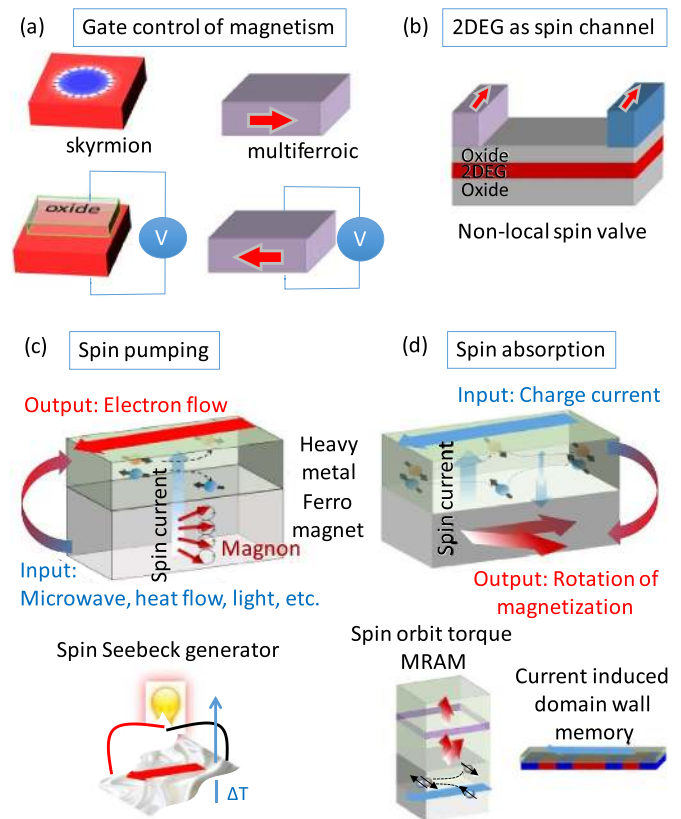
(a) Gate control of magnetism

skyrmion

multiferroic

oxide

V

V

(b) 2DEG as spin channel

Oxide
2DEG
Oxide

Non-local spin valve

(c) Spin pumping

Output: Electron flow

Heavy metal

Ferro magnet

Spin current

Magnon

Input: Microwave, heat flow, light, etc.

Spin Seebeck generator

ΔT

(d) Spin absorption

Input: Charge current

Spin current

Output: Rotation of magnetization

Spin orbit torque MRAM

Current induced domain wall memory